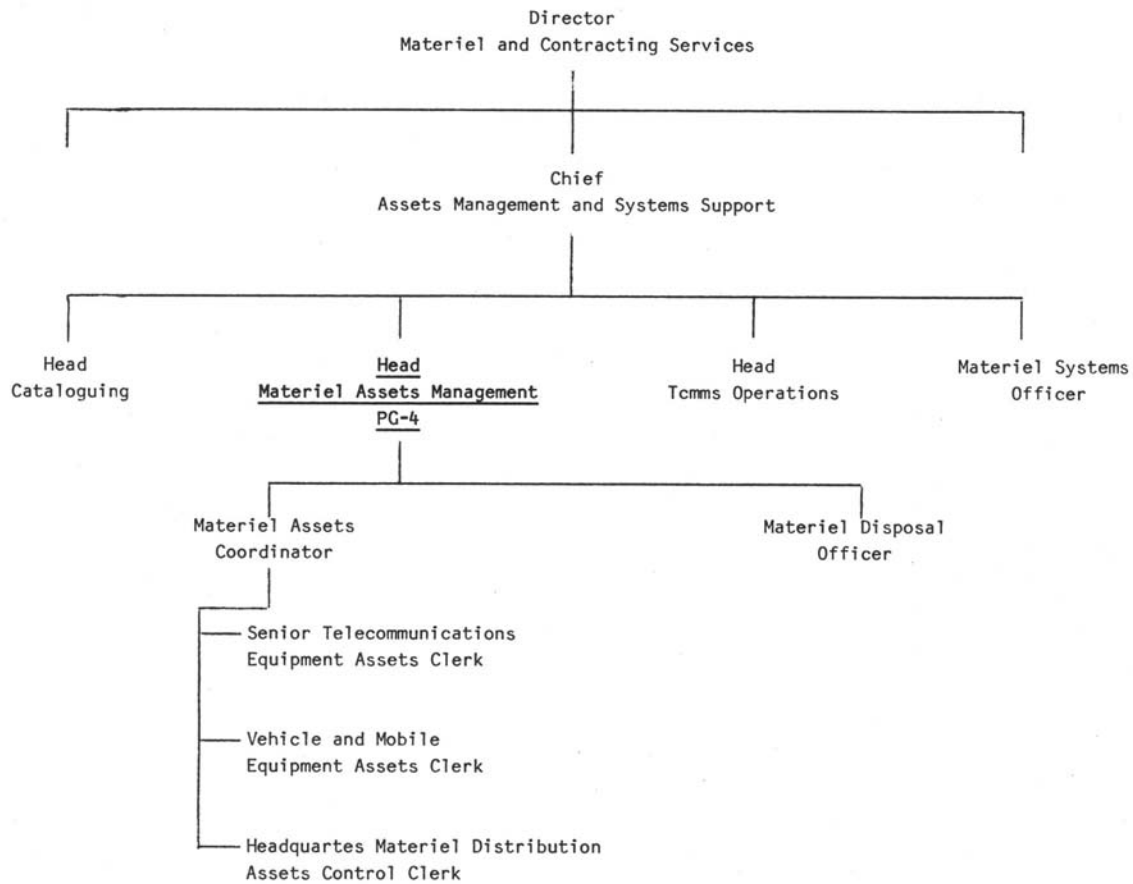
Director
Materiel and Contracting Services

Chief
Assets Management and Systems Support

Head
Cataloguing

Head
Materiel Assets Management
PG-4

Head
Tcmms Operations

Materiel Systems
Officer

Materiel Assets
Coordinator

Materiel Disposal
Officer

Senior Telecommunications
Equipment Assets Clerk

Vehicle and Mobile
Equipment Assets Clerk

Headquartes Materiel Distribution
Assets Control Clerk